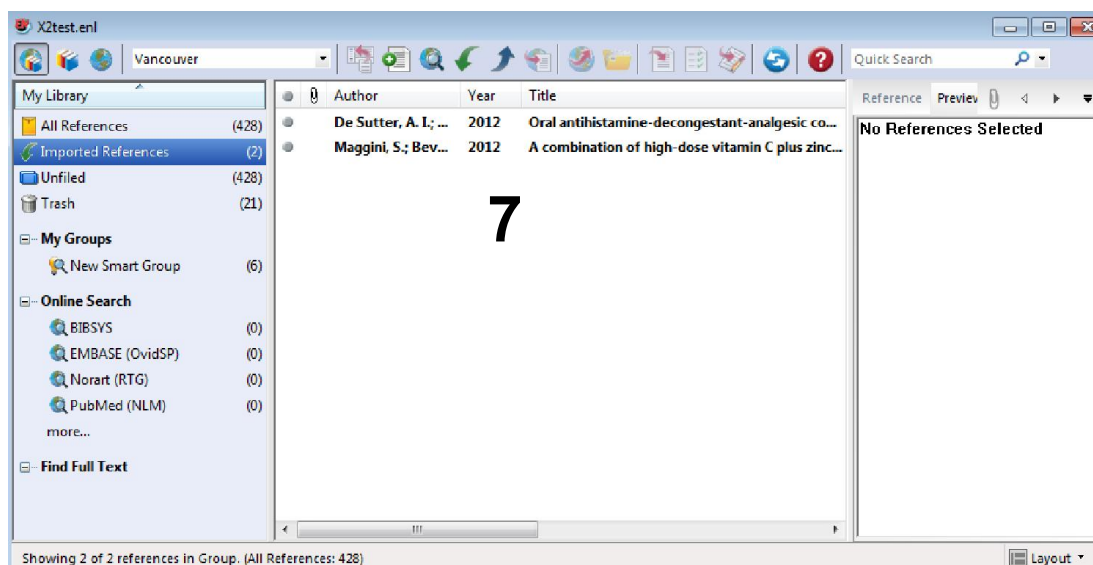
X2test.enl

Vancouver

Quick Search

My Library

All References (428)
Imported References (2)
Unfiled (428)
Trash (21)

My Groups
New Smart Group (6)

Online Search
BIBSYS (0)
EMBASE (OvidSP) (0)
Norart (RTG) (0)
PubMed (NLM) (0)
more...

Find Full Text

| | | Author | Year | Title |
|---|---|---|---|---|
| | | De Sutter, A. I.; ... | 2012 | Oral antihistamine-decongestant-analgesic co... |
| | | Maggini, S.; Bev... | 2012 | A combination of high-dose vitamin C plus zinc... |

7

Reference Previev

No References Selected

Showing 2 of 2 references in Group. (All References: 428)

Layout